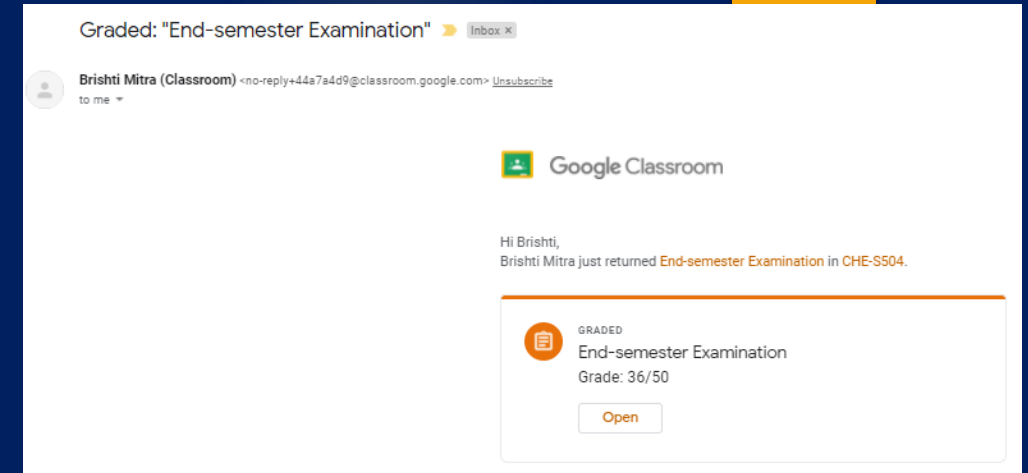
Graded: "End-semester Examination" Inbox ×

Brishti Mitra (Classroom) <no-reply+44a7a4d9@classroom.google.com> Unsubscribe
to me

Google Classroom

Hi Brishti,
Brishti Mitra just returned End-semester Examination in CHE-S504.

GRADED
End-semester Examination
Grade: 36/50

Open